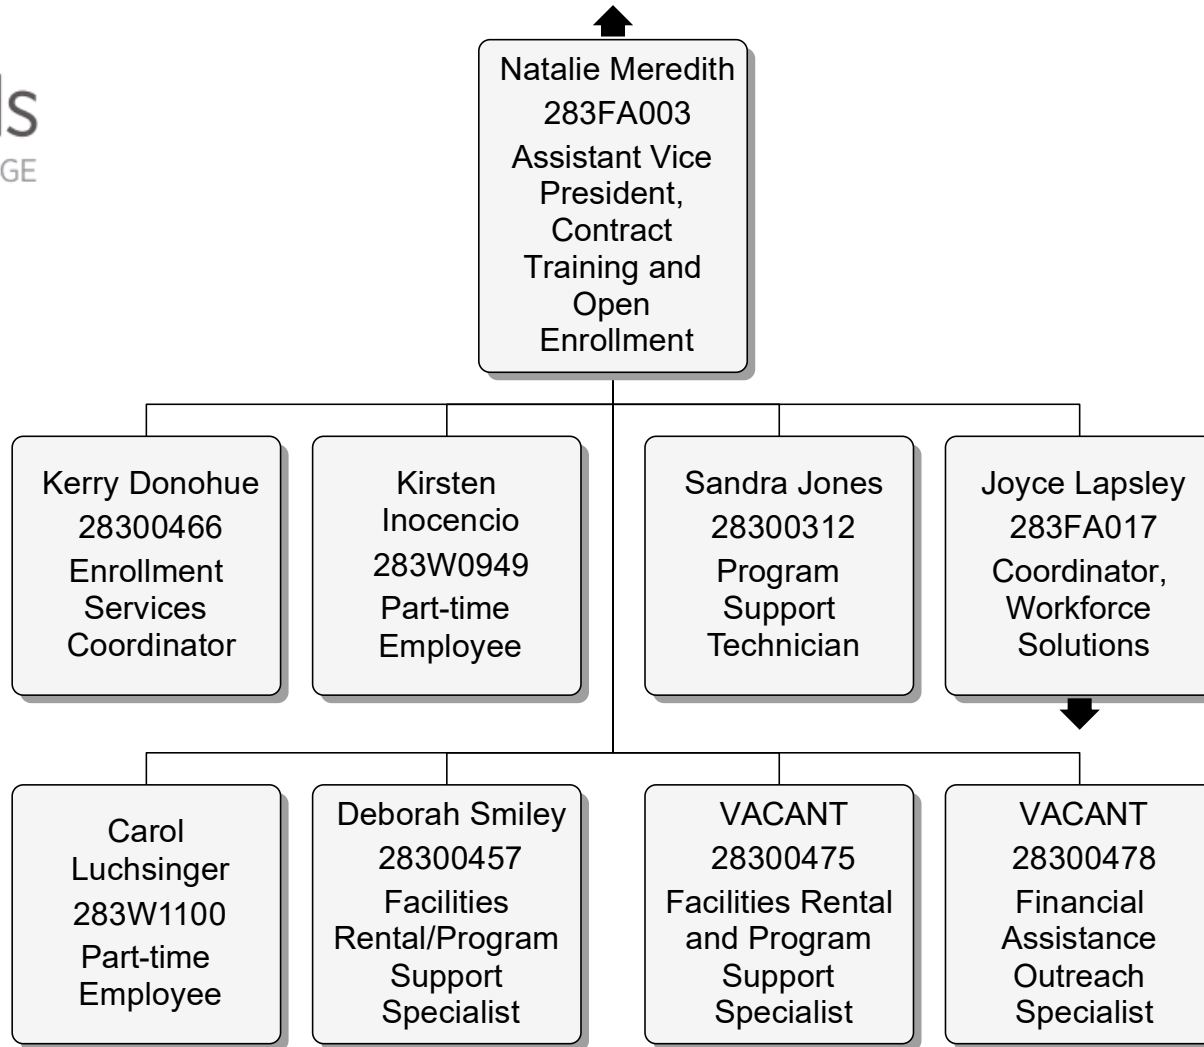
ls
GE

Natalie Meredith
283FA003
Assistant Vice President, Contract Training and Open Enrollment

Kerry Donohue
28300466
Enrollment Services Coordinator

Kirsten Inocencio
283W0949
Part-time Employee

Sandra Jones
28300312
Program Support Technician

Joyce Lapsley
283FA017
Coordinator, Workforce Solutions

Carol Luchsinger
283W1100
Part-time Employee

Deborah Smiley
28300457
Facilities Rental/Program Support Specialist

VACANT
28300475
Facilities Rental and Program Support Specialist

VACANT
28300478
Financial Assistance Outreach Specialist